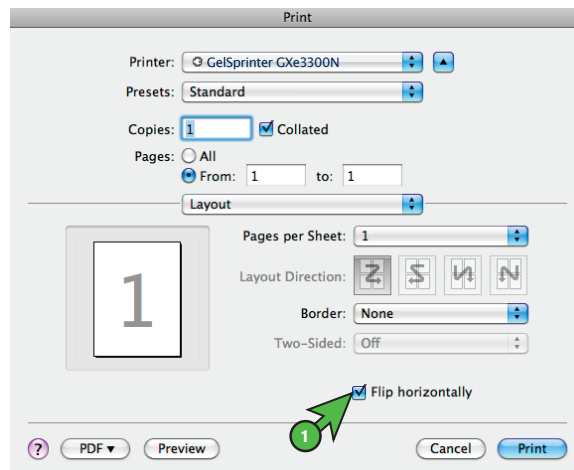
Print

Printer: GelSprinter GXe3300N

Presets: Standard

Copies: 1 Collated

Pages: All

From: 1 to: 1

Layout

1

Pages per Sheet: 1

Layout Direction:

Border: None

Two-Sided: Off

Flip horizontally

1

?

PDF ▾

Preview

Cancel

Print